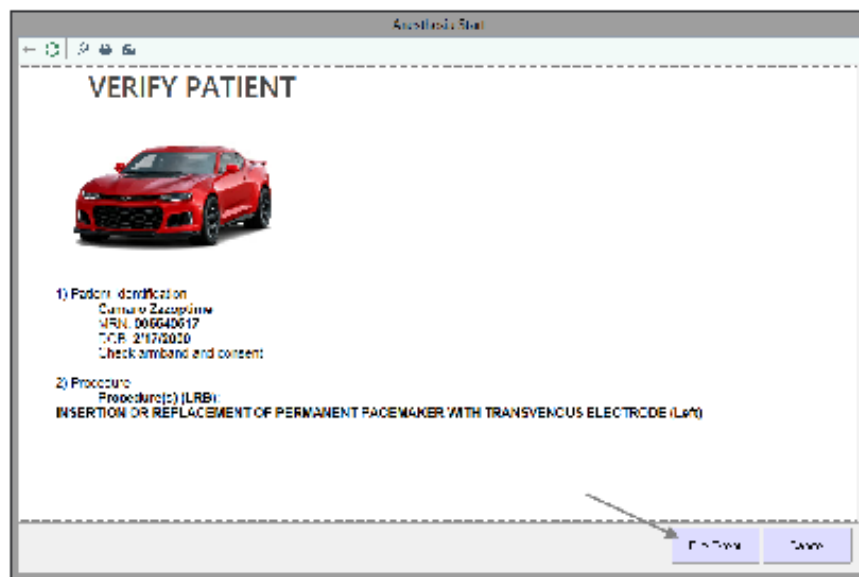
Anesthesia Start

VERIFY PATIENT

1) Patient Identification
Camaro Zzzoptime
MRN: 006640617
DOB: 2/17/2020
Check armband and consent

2) Procedure
Procedure(s) (LRB):
INSERTION OR REPLACEMENT OF PERMANENT PACEMAKER WITH TRANSVENOUS ELECTRODE (Left)

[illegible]
Cancel